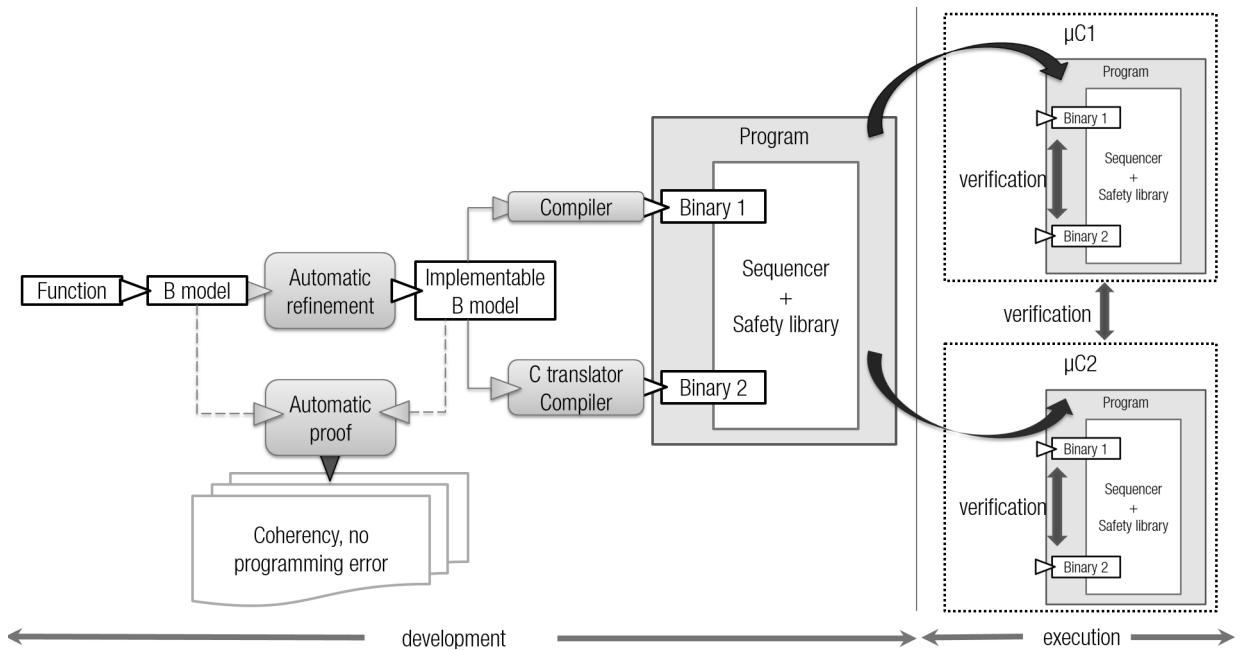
Function
B model
Automatic refinement
Implementable B model
Automatic proof
Coherency, no programming error
Compiler
C translator Compiler
Binary 1
Binary 2
Program
Sequencer + Safety library
μC1
Program
Binary 1
Sequencer + Safety library
verification
Binary 2
verification
μC2
Program
Binary 1
Sequencer + Safety library
verification
Binary 2
development
execution